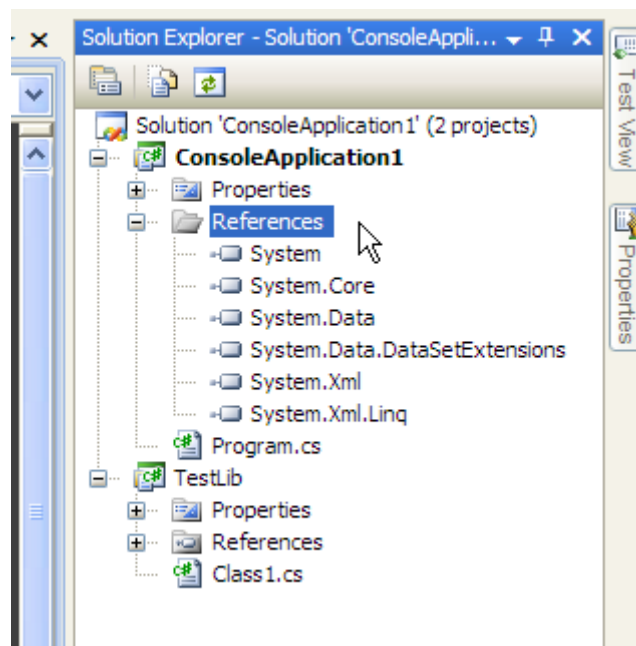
Solution Explorer - Solution 'ConsoleAppli...

Solution 'ConsoleApplication1' (2 projects)
ConsoleApplication1
Properties
References
System
System.Core
System.Data
System.Data.DataSetExtensions
System.Xml
System.Xml.Linq
Program.cs
TestLib
Properties
References
Class1.cs

Test View
Properties